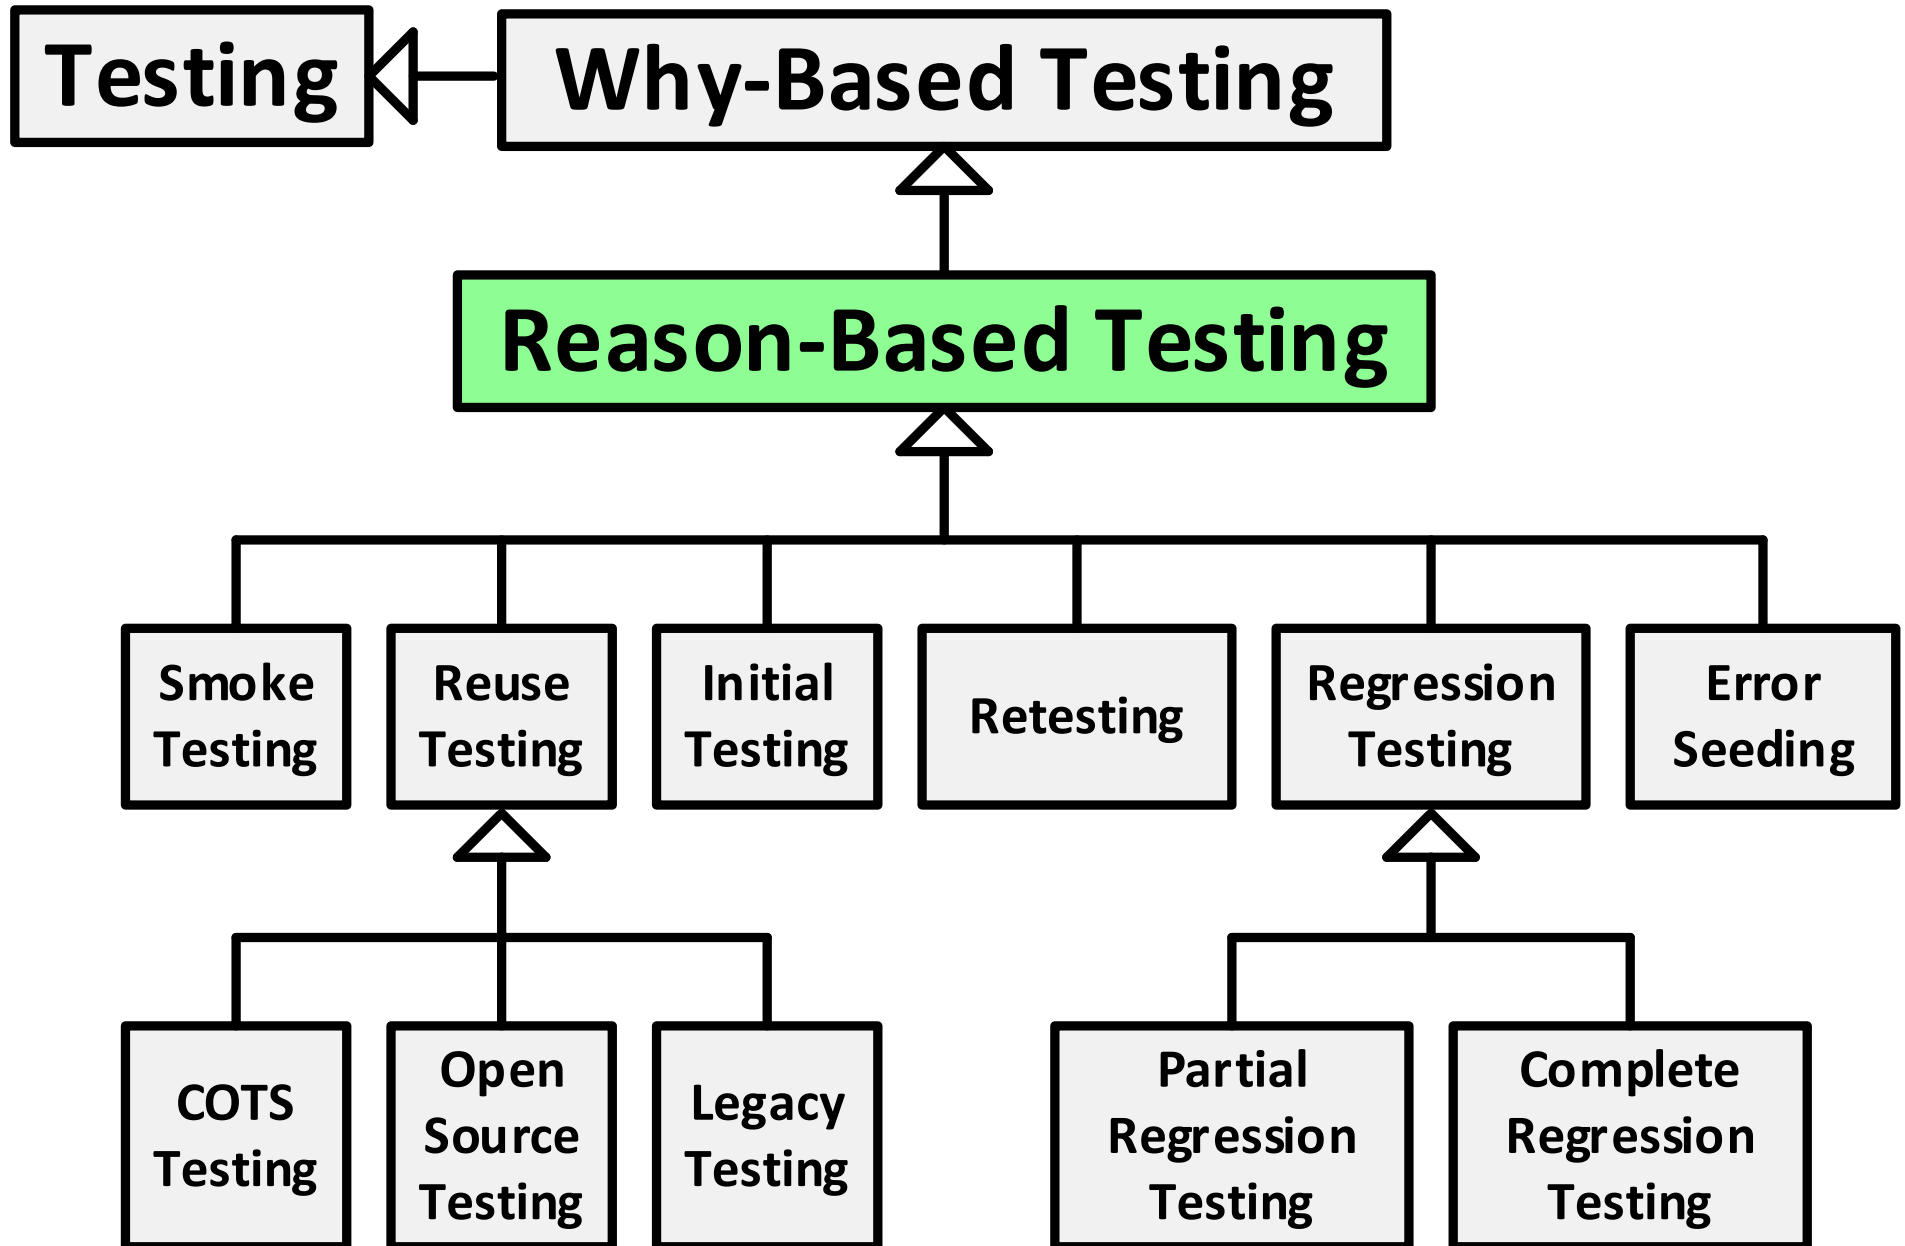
Testing

Why-Based Testing

Reason-Based Testing

Smoke Testing

Reuse Testing

Initial Testing

Retesting

Regression Testing

Error Seeding

COTS Testing

Open Source Testing

Legacy Testing

Partial Regression Testing

Complete Regression Testing